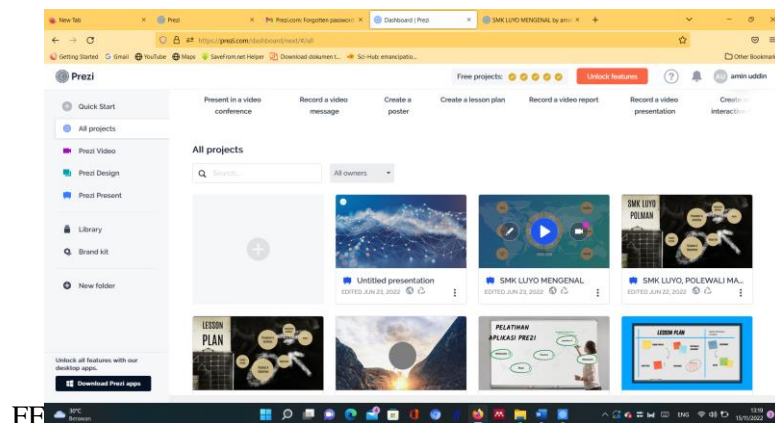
New Tab × Prezi × Prezi.com: Forgotten passwo × Dashboard | Prezi × SMK LUYO MENGENAL by ami × +

https://prezi.com/dashboard/next/#/all

Getting Started Gmail YouTube Maps SaveFrom.net Helper Download dokumen t... Sci-Hub: emancipatio... Other Bookmarks

Prezi

Free projects: Unlock features amin uddin

Quick Start
All projects
Prezi Video
Prezi Design
Prezi Present
Library
Brand kit
New folder

Unlock all features with our desktop apps.
Download Prezi apps

Present in a video conference
Record a video message
Create a poster
Create a lesson plan
Record a video report
Record a video presentation
Create an interactive...

All projects

Search...
All owners

Untitled presentation
EDITED JUN 23, 2022

SMK LUYO MENGENAL
EDITED JUN 23, 2022

SMK LUYO POLMAN

SMK LUYO, POLEWALI MA...
EDITED JUN 22, 2022

LESSON PLAN

PELATIHAN APLIKASI PREZI

LESSON PLAN

FF

30°C Berawan

ENG 13:10 15/11/2022